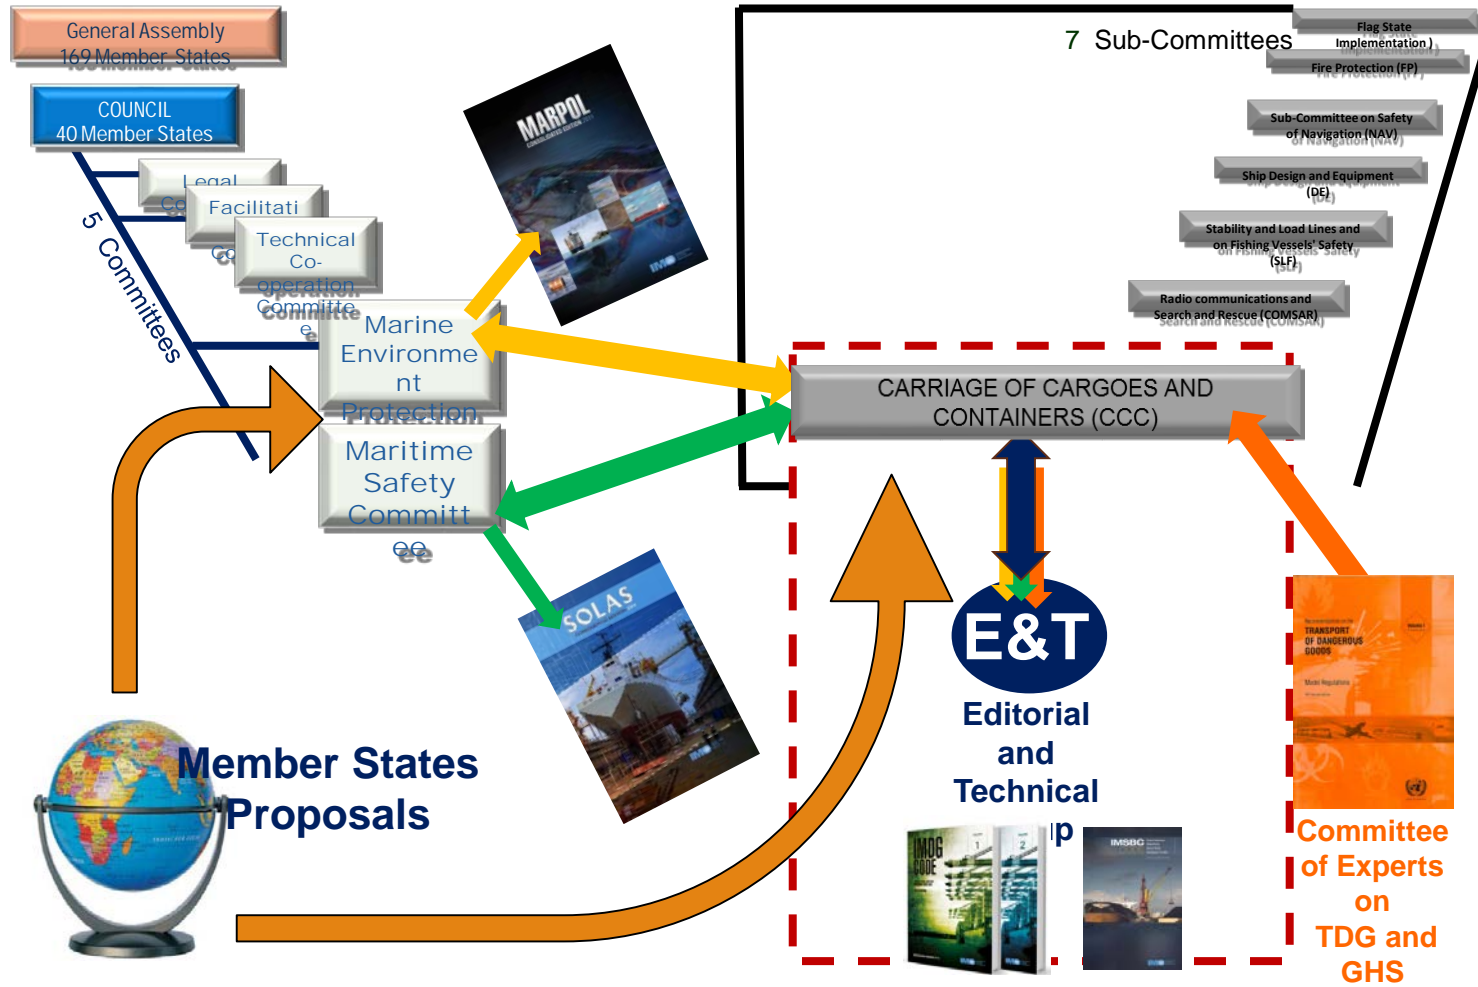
General Assembly
169 Member States

COUNCIL
40 Member States

5 Committees

Legal
Co

Facilitati
Co

Technical
Co-
operation
Committe
e

Marine
Environme
nt
Protection

Maritime
Safety
Committ
ee

MARPOL

SOLAS

7 Sub-Committees

Flag State
Implementation)

Fire Protection (FP)

Sub-Committee on Safety
of Navigation (NAV)

Ship Design and Equipment
(DE)

Stability and Load Lines and
on Fishing Vessels' Safety
(SLF)

Radio communications and
Search and Rescue (COMSAR)

CARRIAGE OF CARGOES AND
CONTAINERS (CCC)

E&T

Editorial
and
Technical
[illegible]p

IMDG CODE

IMSBC

TRANSPORT OF DANGEROUS GOODS

Committee
of Experts
on
TDG and
GHS

Member States
Proposals